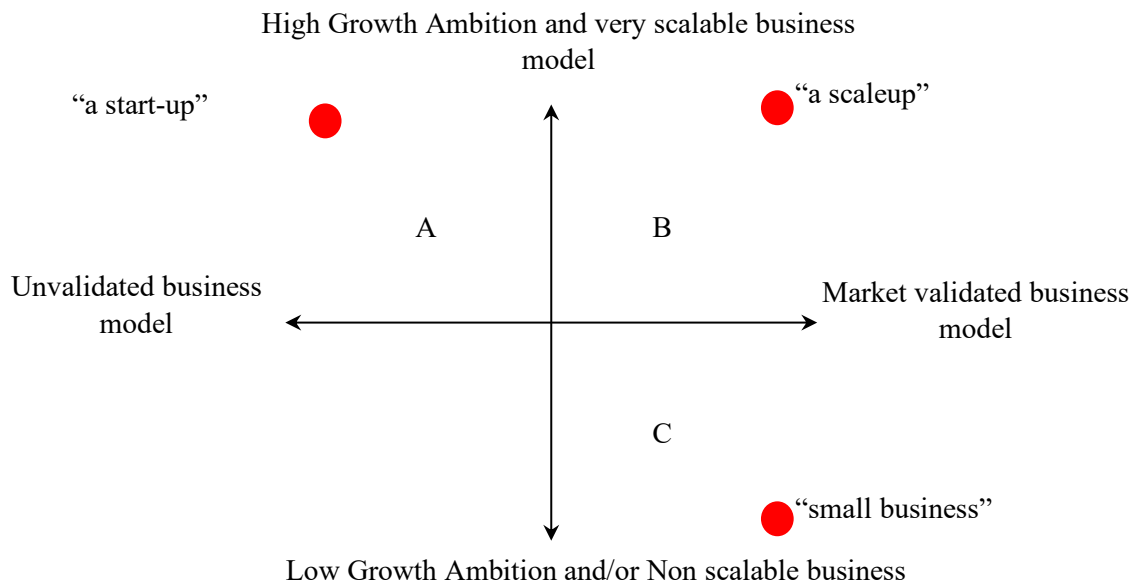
High Growth Ambition and very scalable business model

“a start-up”

“a scaleup”

A

B

Unvalidated business model

Market validated business model

C

“small business”

Low Growth Ambition and/or Non scalable business